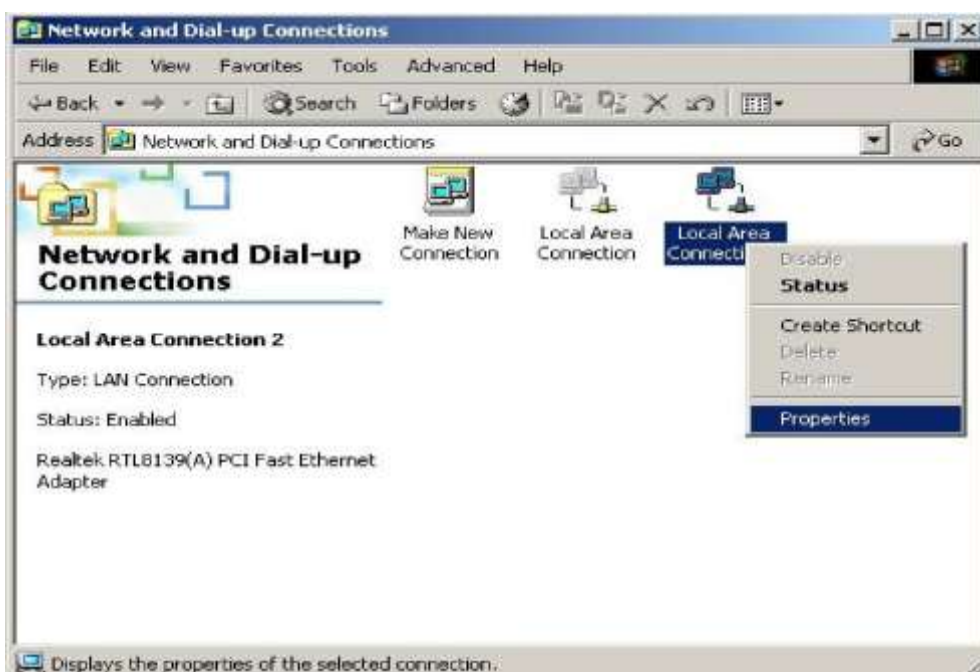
Network and Dial-up Connections

File Edit View Favorites Tools Advanced Help

Back Search Folders

Address Network and Dial-up Connections Go

Network and Dial-up Connections

Make New Connection

Local Area Connection

Local Area Connecti

Disable
Status
Create Shortcut
Delete
Rename
Properties

Local Area Connection 2

Type: LAN Connection

Status: Enabled

Realtek RTL8139(A) PCI Fast Ethernet Adapter

Displays the properties of the selected connection.